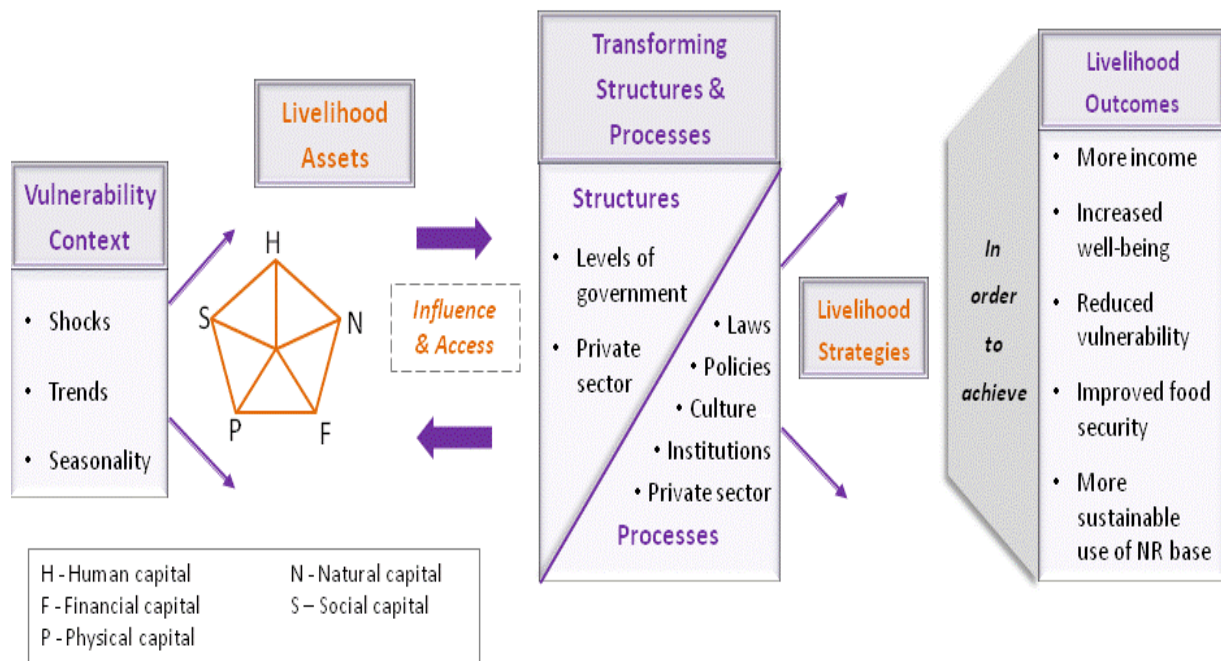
Vulnerability Context

• Shocks
• Trends
• Seasonality

Livelihood Assets

H
S
N
P
F

H - Human capital
F - Financial capital
P - Physical capital
N - Natural capital
S – Social capital

Influence & Access

Transforming Structures & Processes

Structures

• Levels of government
• Private sector

• Laws
• Policies
• Culture
• Institutions
• Private sector

Processes

Livelihood Strategies

In order to achieve

Livelihood Outcomes

• More income
• Increased well-being
• Reduced vulnerability
• Improved food security
• More sustainable use of NR base